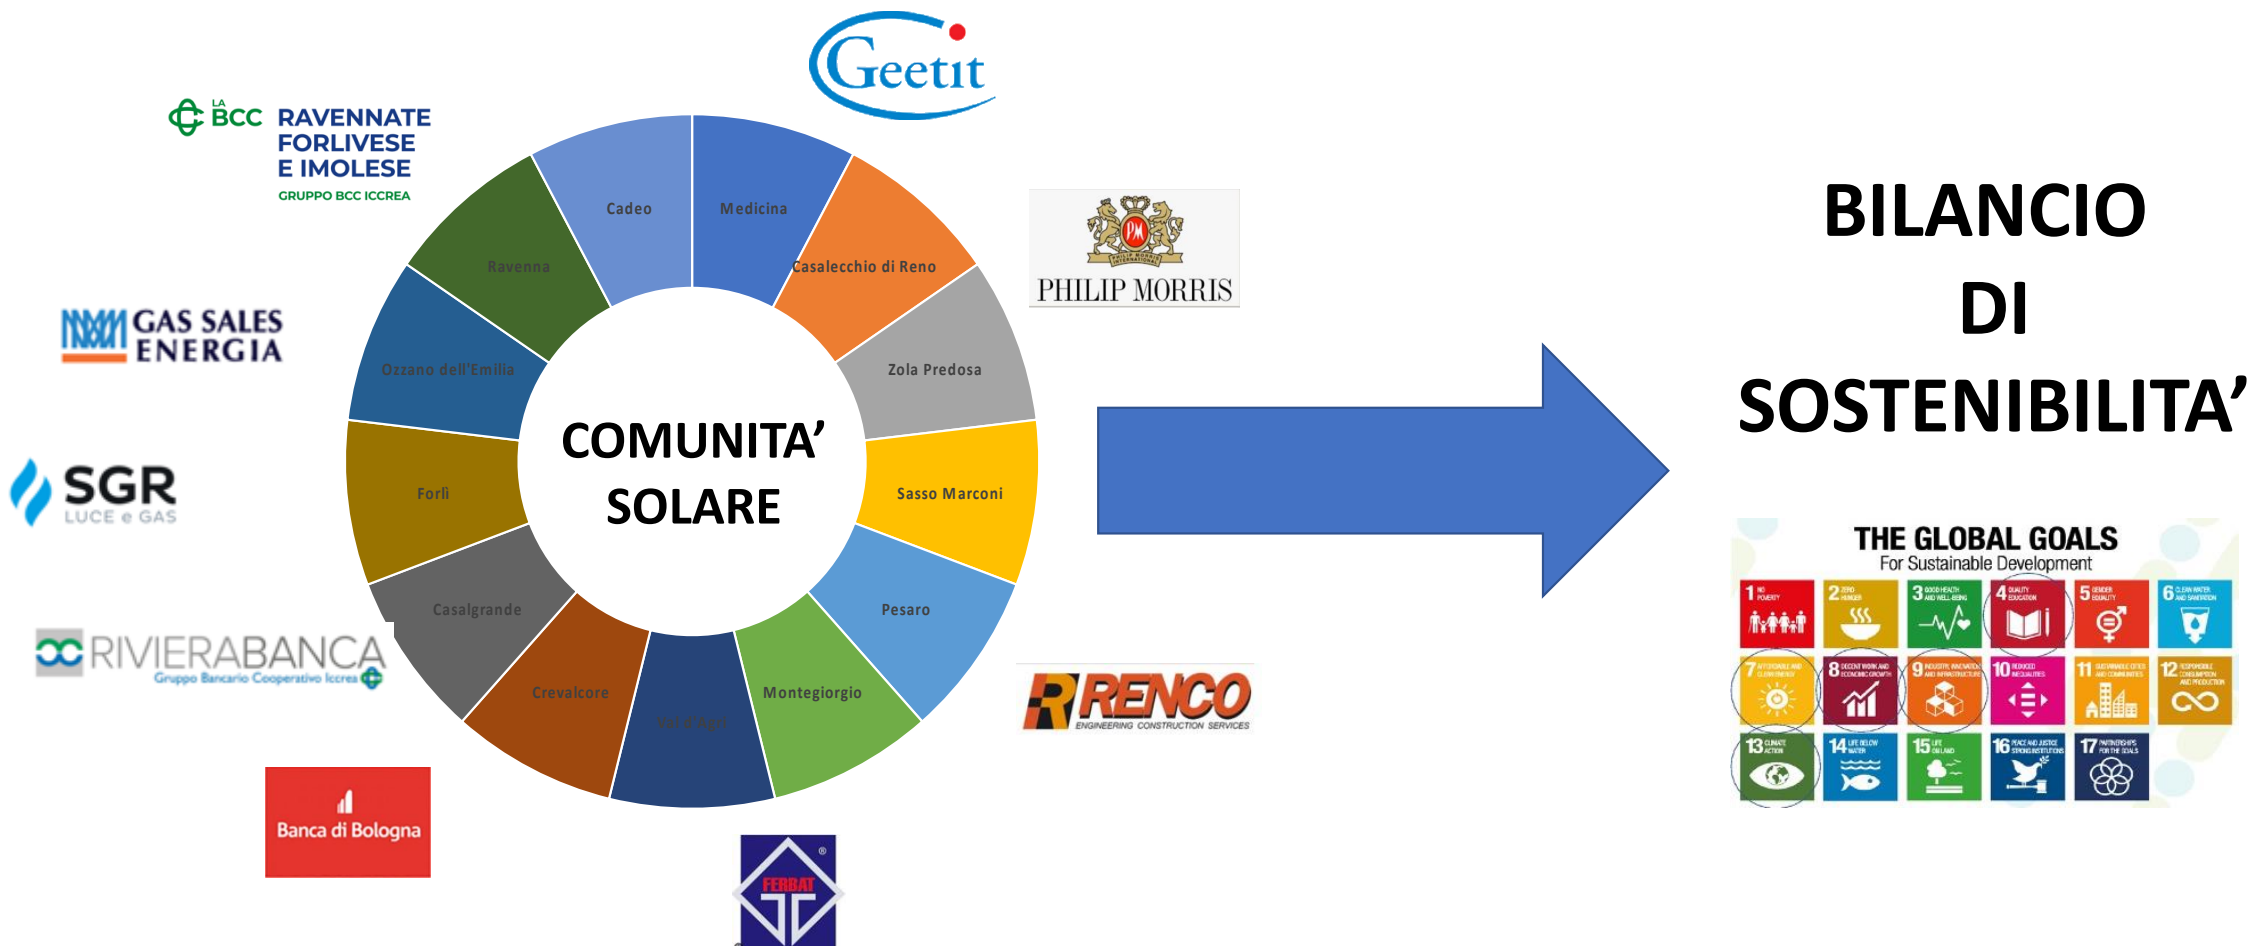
Geetit

LA BCC RAVENNATE FORLIVESE E IMOLESE
GRUPPO BCC ICCREA

PHILIP MORRIS

GAS SALES ENERGIA

SGR LUCE e GAS

RIVIERABANCA
Gruppo Bancario Cooperativo Iccrea

Banca di Bologna

RENCO
ENGINEERING CONSTRUCTION SERVICES

FERBAT

Cadeo
Medicina
Casalecchio di Reno
Zola Predosa
Sasso Marconi
Pesaro
Montegiorgio
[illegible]
Crevalcore
Casalgrande
Forlì
Ozzano dell'Emilia
Ravenna

COMUNITA' SOLARE

BILANCIO DI SOSTENIBILITA'

THE GLOBAL GOALS
For Sustainable Development

1 NO POVERTY
2 ZERO HUNGER
3 GOOD HEALTH AND WELL-BEING
4 QUALITY EDUCATION
5 GENDER EQUALITY
6 CLEAN WATER AND SANITATION
7 AFFORDABLE AND CLEAN ENERGY
8 DECENT WORK AND ECONOMIC GROWTH
9 INDUSTRY, INNOVATION AND INFRASTRUCTURE
10 REDUCED INEQUALITIES
11 SUSTAINABLE CITIES AND COMMUNITIES
12 RESPONSIBLE CONSUMPTION AND PRODUCTION
13 CLIMATE ACTION
14 LIFE BELOW WATER
15 LIFE ON LAND
16 PEACE AND JUSTICE STRONG INSTITUTIONS
17 PARTNERSHIPS FOR THE GOALS